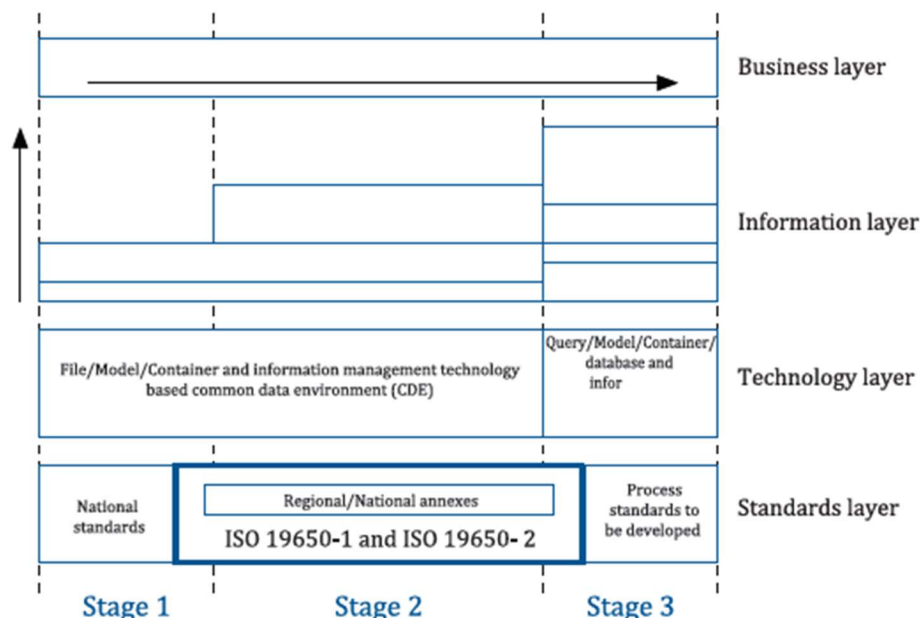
Business layer

Information layer

File/Model/Container and information management technology based common data environment (CDE)

Query/Model/Container/ database and infor

Technology layer

National standards

Regional/National annexes

ISO 19650-1 and ISO 19650- 2

Process standards to be developed

Standards layer

Stage 1

Stage 2

Stage 3